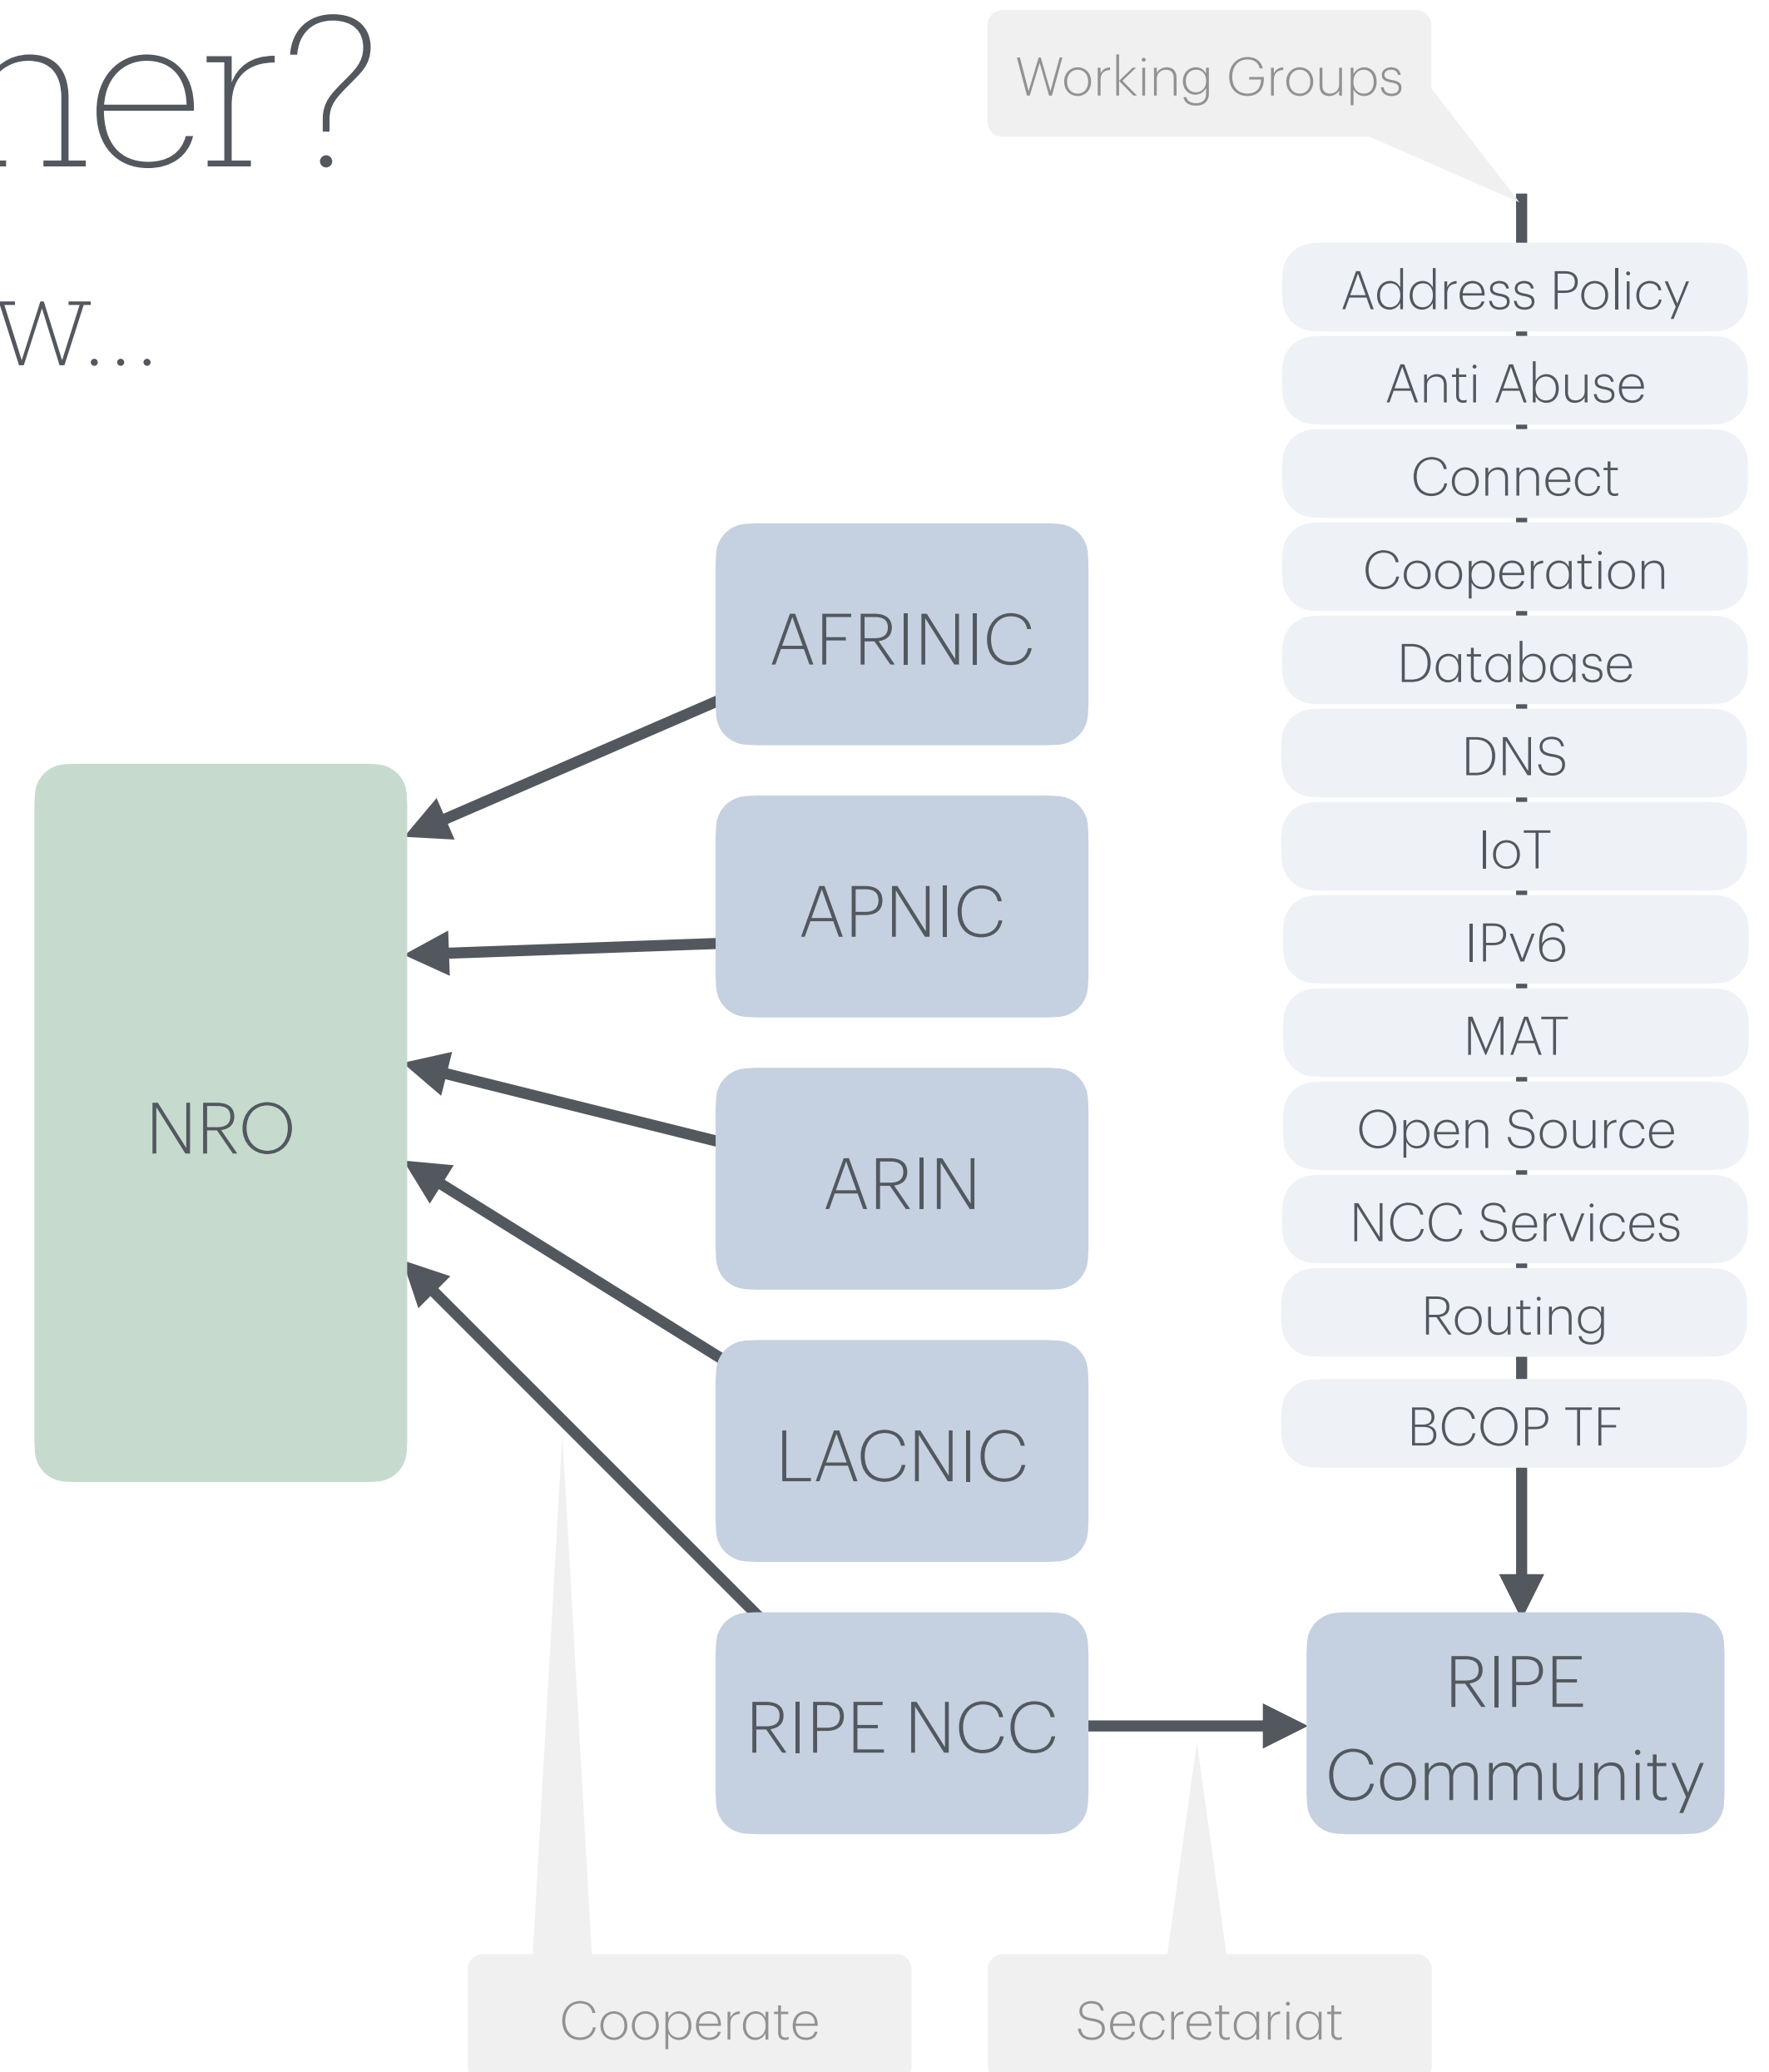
ner?

w...

Working Groups

Address Policy

Anti Abuse

Connect

Cooperation

Database

DNS

IoT

IPv6

MAT

Open Source

NCC Services

Routing

BCOP TF

AFRINIC

APNIC

ARIN

LACNIC

RIPE NCC

NRO

RIPE Community

Cooperate

Secretariat